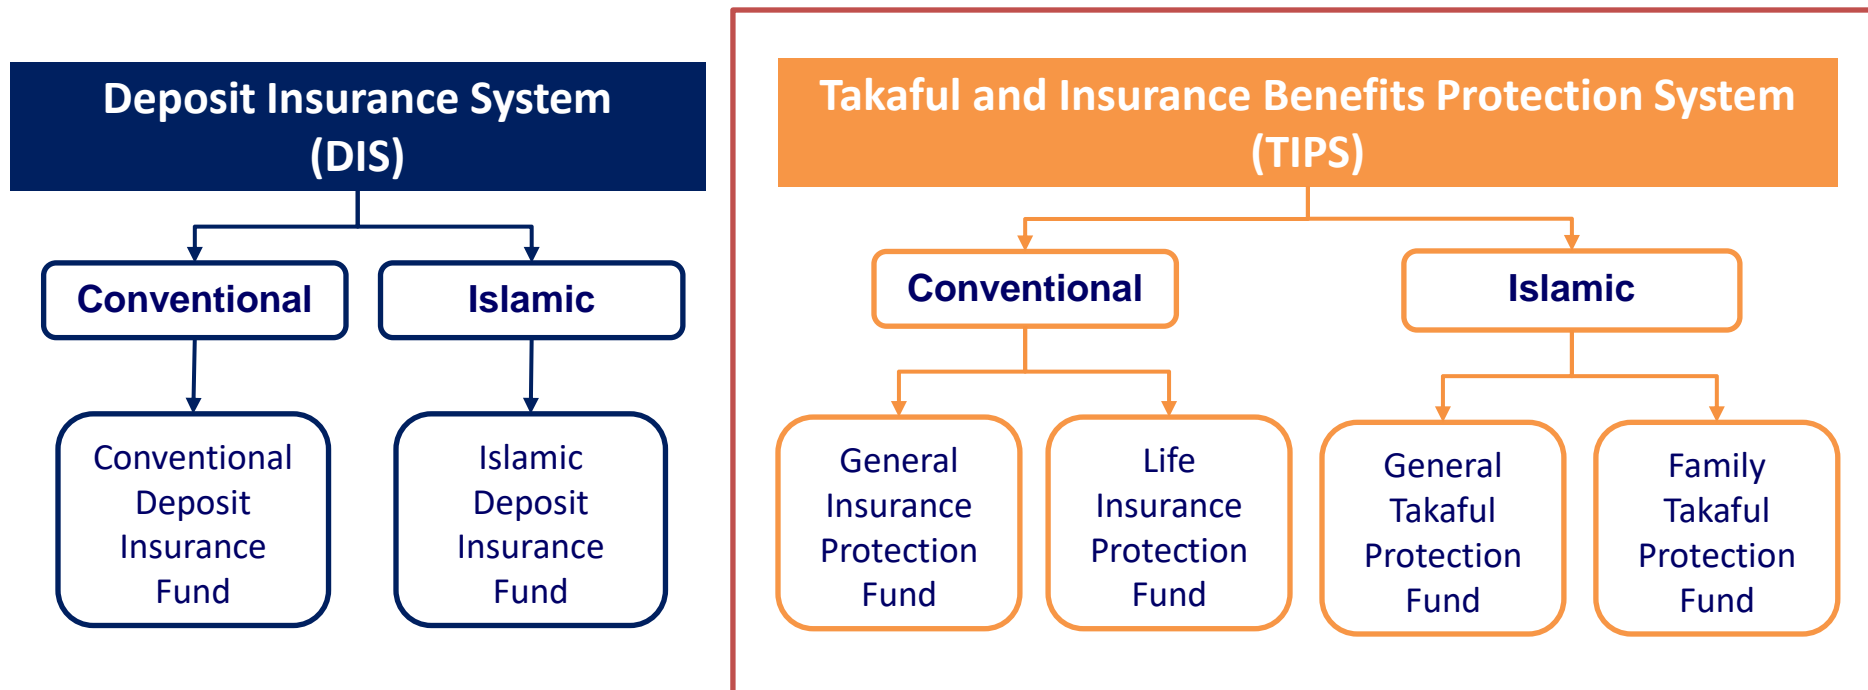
Deposit Insurance System (DIS)

Conventional

Islamic

Conventional Deposit Insurance Fund

Islamic Deposit Insurance Fund

Takaful and Insurance Benefits Protection System (TIPS)

Conventional

Islamic

General Insurance Protection Fund

Life Insurance Protection Fund

General Takaful Protection Fund

Family Takaful Protection Fund